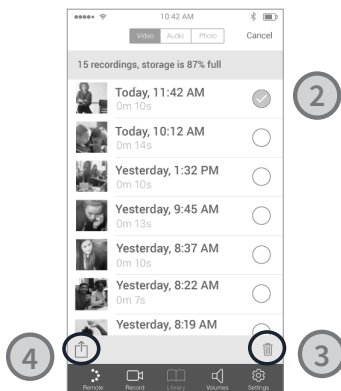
10:42 AM

Video Audio Photo Cancel

15 recordings, storage is 87% full

Today, 11:42 AM
0m 10s

2

Today, 10:12 AM
0m 14s

Yesterday, 1:32 PM
0m 10s

Yesterday, 9:45 AM
0m 13s

Yesterday, 8:37 AM
0m 10s

Yesterday, 8:22 AM
0m 7s

Yesterday, 8:19 AM

4

3

Remote Record Library Volumes Settings